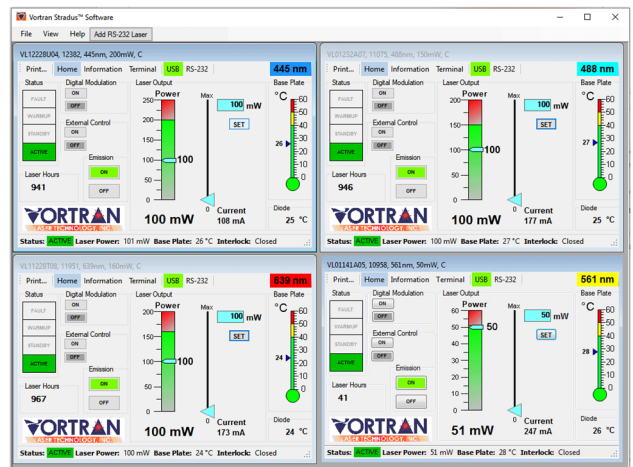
Vortran Stradus™ Software

File View Help Add RS-232 Laser

VL12228U04, 12382, 445nm, 200mW, C

Print... Home Information Terminal USB RS-232

445 nm

Status
FAULT
WARMUP
STANDBY
ACTIVE

Digital Modulation
ON
OFF

External Control
ON
OFF

Emission
ON
OFF

Laser Hours
941

Laser Output
Power
250
200
150
100
50
0
100

Max
100 mW
SET
0

100 mW

Current
108 mA

Base Plate
°C
60
50
40
30
20
10
0
26

Diode
25 °C

VORTRAN LASER TECHNOLOGY, INC.

Status: ACTIVE Laser Power: 101 mW Base Plate: 26 °C Interlock: Closed

VL01252A07, 11075, 488nm, 150mW, C

Print... Home Information Terminal USB RS-232

488 nm

Status
FAULT
WARMUP
STANDBY
ACTIVE

Digital Modulation
ON
OFF

External Control
ON
OFF

Emission
ON
OFF

Laser Hours
946

Laser Output
Power
150
100
50
0
100

Max
100 mW
SET
0

100 mW

Current
177 mA

Base Plate
°C
60
50
40
30
20
10
0
27

Diode
25 °C

VORTRAN LASER TECHNOLOGY, INC.

Status: ACTIVE Laser Power: 100 mW Base Plate: 27 °C Interlock: Closed

VL11228T08, 11951, 639nm, 160mW, C

Print... Home Information Terminal USB RS-232

639 nm

Status
FAULT
WARMUP
STANDBY
ACTIVE

Digital Modulation
ON
OFF

External Control
ON
OFF

Emission
ON
OFF

Laser Hours
967

Laser Output
Power
200
150
100
50
0
100

Max
100 mW
SET
0

100 mW

Current
173 mA

Base Plate
°C
60
50
40
30
20
10
0
24

Diode
24 °C

VORTRAN LASER TECHNOLOGY, INC.

Status: ACTIVE Laser Power: 100 mW Base Plate: 24 °C Interlock: Closed

VL01141A05, 10958, 561nm, 50mW, C

Print... Home Information Terminal USB RS-232

561 nm

Status
FAULT
WARMUP
STANDBY
ACTIVE

Digital Modulation
ON
OFF

External Control
ON
OFF

Emission
ON
OFF

Laser Hours
41

Laser Output
Power
60
50
40
30
20
10
0
50

Max
50 mW
SET
0

51 mW

Current
247 mA

Base Plate
°C
60
50
40
30
20
10
0
28

Diode
26 °C

VORTRAN LASER TECHNOLOGY, INC.

Status: ACTIVE Laser Power: 51 mW Base Plate: 28 °C Interlock: Closed